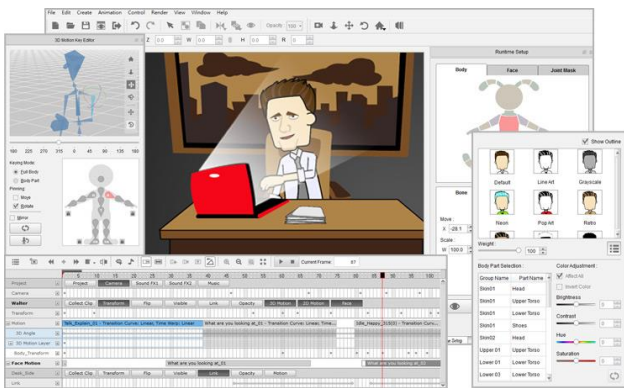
File Edit Create Animation Control Render View Window Help

Opacity 100

Z 0.0 W 0.0 H 0.0 R 0

3D Motion Key Editor

180 225 270 315 0 45 90 135 180

Keying Mode:
Full Body
Body Part

Pinning:
Move
Rotate

Mirror

Runtime Setup

Body Face Joint Mask

Show Outline

Default Line Art Grayscale
Neon Pop Art Retro

Move
X -28.1
Scale
W 100.0

Weight 100

Body Part Selection

| Group Name | Part Name |
|---|---|
| Skin01 | Head |
| Skin01 | Upper Torso |
| Skin01 | Lower Torso |
| Skin01 | Shoes |
| Skin02 | Head |
| Upper 01 | Upper Torso |
| Lower 01 | Lower Torso |
| Lower 03 | Lower Torso |

Color Adjustment
Affect All
Invert Color
Brightness 0
Contrast 0
Hue 0
Saturation 0

Current Frame 87

Project
Camera
Walter
Transform
Motion
3D Angle
3D Motion Layer
Body_Transform
Face Motion
Desk_Side
Link

Project Camera Sound FX1 Sound FX2 Music

Collect Clip Transform Flip Visible Link Opacity 3D Motion 2D Motion Face

Talk_Explain_01 - Transition Curve: Linear, Time Warp: Linear
What are you looking at_01 - Transition Curve: Linear, Time
Idle_Happy_01(02) - Transition Curve: Linear

What are you looking at_01
What are you looking at_02

Collect Clip Transform Flip Visible Link Opacity Motion